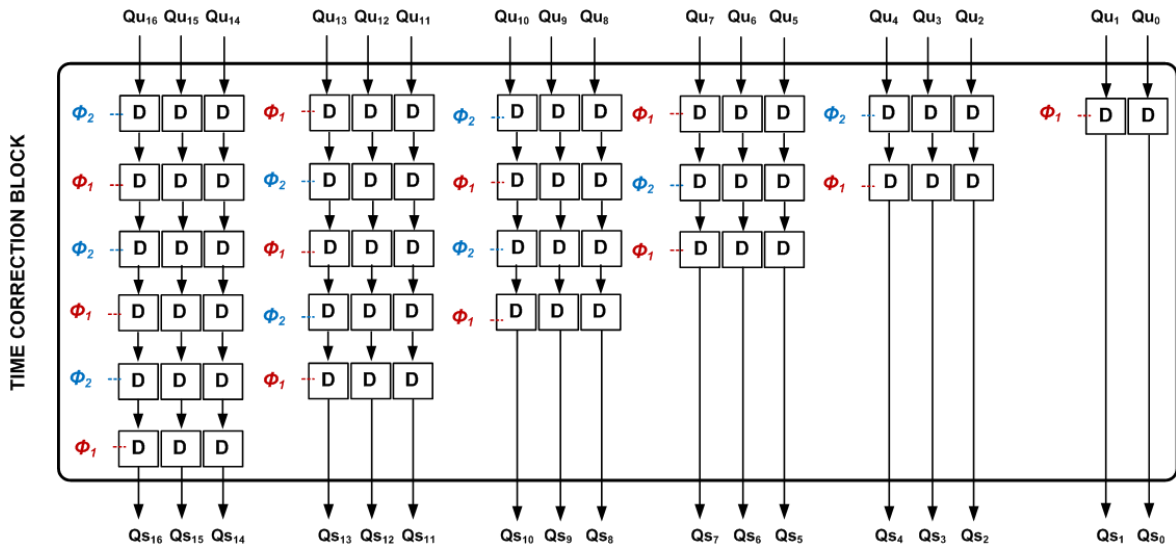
TIME CORRECTION BLOCK

$Qu_{16}$ $Qu_{15}$ $Qu_{14}$ $Qu_{13}$ $Qu_{12}$ $Qu_{11}$ $Qu_{10}$ $Qu_{9}$ $Qu_{8}$ $Qu_{7}$ $Qu_{6}$ $Qu_{5}$ $Qu_{4}$ $Qu_{3}$ $Qu_{2}$ $Qu_{1}$ $Qu_{0}$

$\Phi_2$ D D D $\Phi_1$ D D D $\Phi_2$ D D D $\Phi_1$ D D D $\Phi_2$ D D D $\Phi_1$ D D

$\Phi_1$ D D D $\Phi_2$ D D D $\Phi_1$ D D D $\Phi_2$ D D D $\Phi_1$ D D D

$\Phi_2$ D D D $\Phi_1$ D D D $\Phi_2$ D D D $\Phi_1$ D D D

$\Phi_1$ D D D $\Phi_2$ D D D $\Phi_1$ D D D

$\Phi_2$ D D D $\Phi_1$ D D D

$\Phi_1$ D D D

$Qs_{16}$ $Qs_{15}$ $Qs_{14}$ $Qs_{13}$ $Qs_{12}$ $Qs_{11}$ $Qs_{10}$ $Qs_{9}$ $Qs_{8}$ $Qs_{7}$ $Qs_{6}$ $Qs_{5}$ $Qs_{4}$ $Qs_{3}$ $Qs_{2}$ $Qs_{1}$ $Qs_{0}$